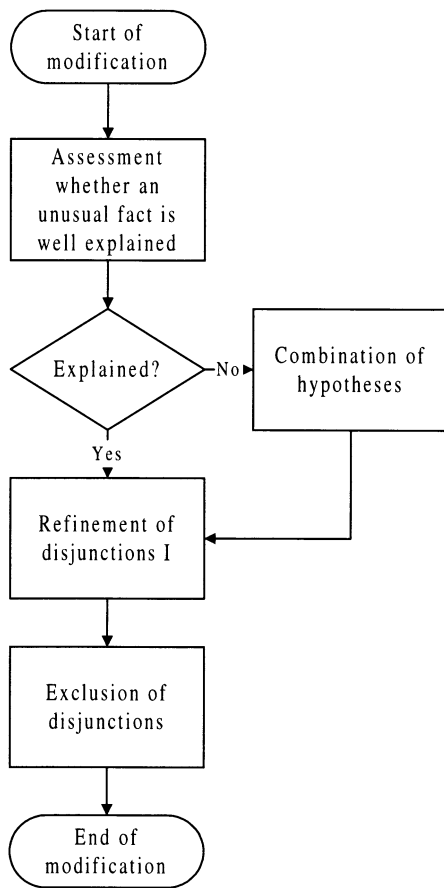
Start of modification

Assessment whether an unusual fact is well explained

Explained?

No

Combination of hypotheses

Yes

Refinement of disjunctions I

Exclusion of disjunctions

End of modification